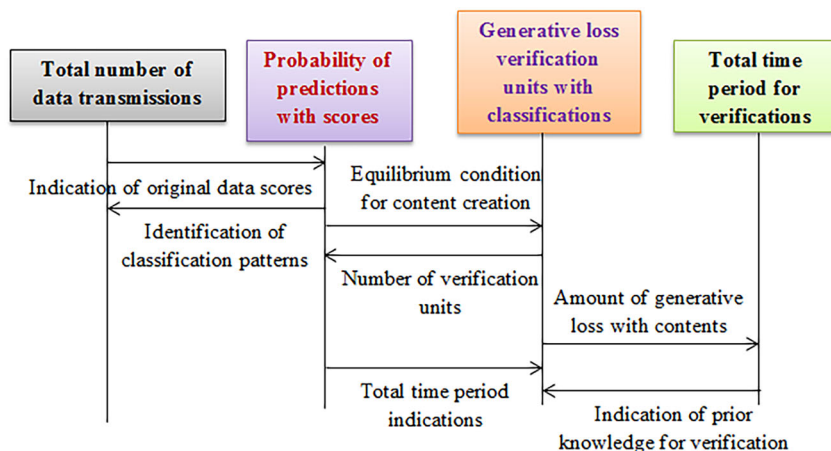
Total number of data transmissions

Probability of predictions with scores

Generative loss verification units with classifications

Total time period for verifications

Indication of original data scores

Equilibrium condition for content creation

Identification of classification patterns

Number of verification units

Amount of generative loss with contents

Total time period indications

Indication of prior knowledge for verification